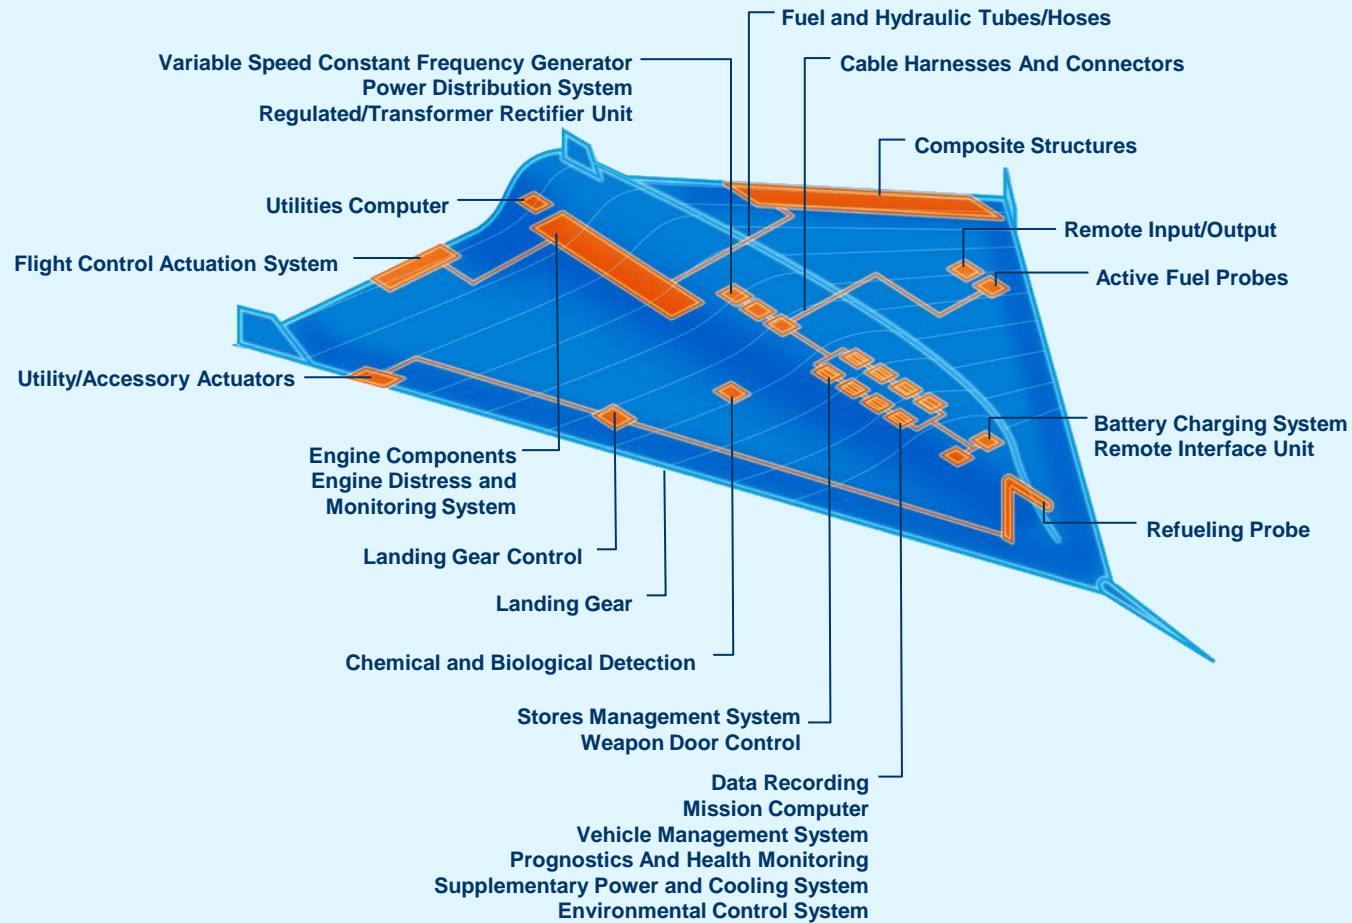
Fuel and Hydraulic Tubes/Hoses

Variable Speed Constant Frequency Generator
Power Distribution System
Regulated/Transformer Rectifier Unit

Cable Harnesses And Connectors

Composite Structures

Utilities Computer

Remote Input/Output

Flight Control Actuation System

Active Fuel Probes

Utility/Accessory Actuators

Battery Charging System
Remote Interface Unit

Engine Components
Engine Distress and
Monitoring System

Refueling Probe

Landing Gear Control

Landing Gear

Chemical and Biological Detection

Stores Management System
Weapon Door Control

Data Recording
Mission Computer
Vehicle Management System
Prognostics And Health Monitoring
Supplementary Power and Cooling System
Environmental Control System